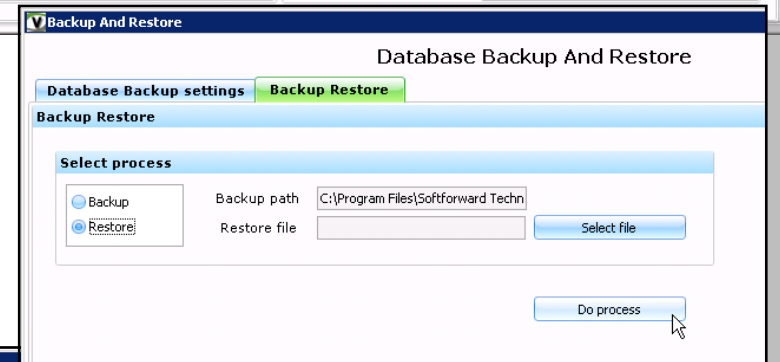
V Backup And Restore

Database Backup And Restore

Database Backup settings
Backup Restore

Backup Restore

Select process

Backup
Restore

Backup path C:\Program Files\Softforward Techn
Restore file

Select file

Do process